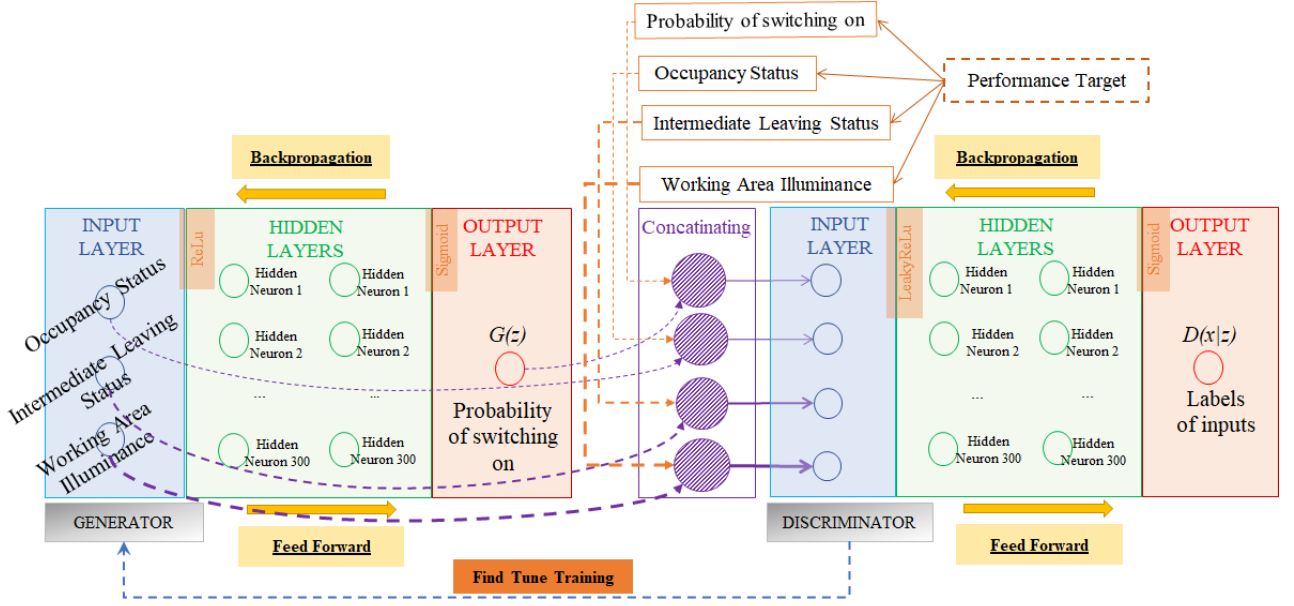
Probability of switching on

Occupancy Status

Intermediate Leaving Status

Working Area Illuminance

Performance Target

Backpropagation

Backpropagation

INPUT LAYER

ReLu

HIDDEN LAYERS

Sigmoid

OUTPUT LAYER

Concatinating

INPUT LAYER

LeakyReLu

HIDDEN LAYERS

Sigmoid

OUTPUT LAYER

Occupancy Status

Intermediate Leaving Status

Working Area Illuminance

Hidden Neuron 1

Hidden Neuron 1

Hidden Neuron 2

Hidden Neuron 2

...

...

Hidden Neuron 300

Hidden Neuron 300

$G(z)$

Probability of switching on

Hidden Neuron 1

Hidden Neuron 1

Hidden Neuron 2

Hidden Neuron 2

...

...

Hidden Neuron 300

Hidden Neuron 300

$D(x|z)$

Labels of inputs

GENERATOR

Feed Forward

DISCRIMINATOR

Feed Forward

Find Tune Training